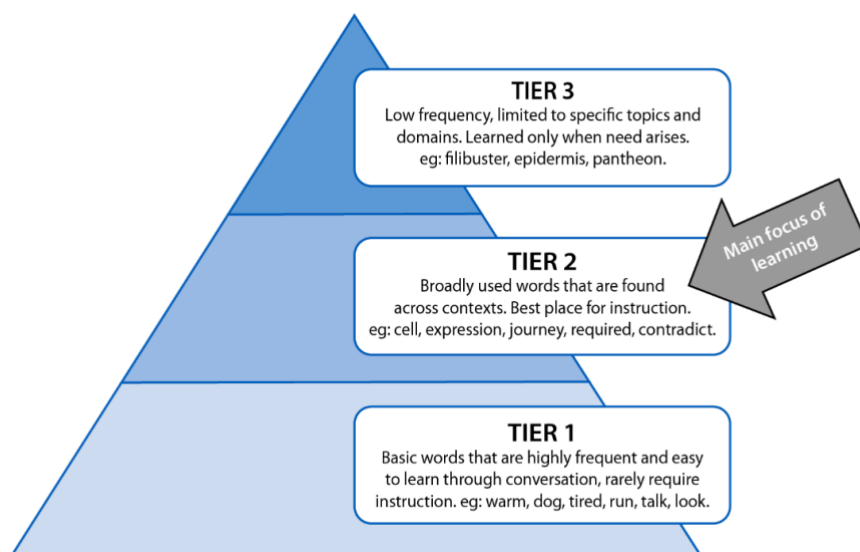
TIER 3
Low frequency, limited to specific topics and domains. Learned only when need arises. eg: filibuster, epidermis, pantheon.

Main focus of learning

TIER 2
Broadly used words that are found across contexts. Best place for instruction. eg: cell, expression, journey, required, contradict.

TIER 1
Basic words that are highly frequent and easy to learn through conversation, rarely require instruction. eg: warm, dog, tired, run, talk, look.